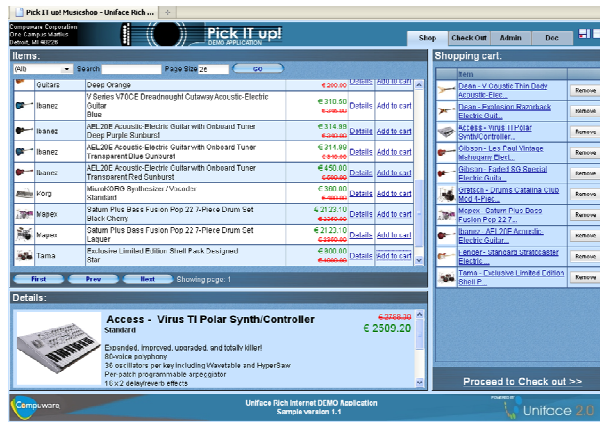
Pick IT up! Musicshop - Uniface Rich ...

Compuware Corporation
One Campus Martius
Detroit, MI 48226

Pick IT up!
DEMO APPLICATION

Shop | Check Out | Admin | Doc

Items.

(All) Search Page Size 20 GO

| | | | | | |
|---|---|---|---|---|---|
| | Guitars | Deep Orange | € 299.00 | Details | Add to cart |
| | Ibanez | V Series V70CE Dreadnought Cutaway Acoustic-Electric Guitar Blue | € 310.50 € 345.00 | Details | Add to cart |
| | Ibanez | AEL20E Acoustic-Electric Guitar with Onboard Tuner Deep Purple Sunburst | € 314.99 € 349.99 | Details | Add to cart |
| | Ibanez | AEL20E Acoustic-Electric Guitar with Onboard Tuner Transparent Blue Sunburst | € 211.99 € 319.00 | Details | Add to cart |
| | Ibanez | AEL20E Acoustic-Electric Guitar with Onboard Tuner Transparent Red Sunburst | € 450.00 € 500.00 | Details | Add to cart |
| | Korg | MicroKORG Synthesizer/Vocoder Standard | € 300.00 € 333.00 | Details | Add to cart |
| | Mapex | Saturn Plus Bass Fusion Pop 22 7-Piece Drum Set Black Cherry | € 2123.10 € 2359.00 | Details | Add to cart |
| | Mapex | Saturn Plus Bass Fusion Pop 22 7-Piece Drum Set Laquer | € 2123.10 € 2359.00 | Details | Add to cart |
| | Tama | Exclusive Limited Edition Shell Pack Designed Star | € 300.00 € 1000.00 | Details | Add to cart |

First | Prev | Next | Showing page: 1

Shopping cart.

Item

Dean - V Coustic Thin Body Acoustic-Elec... Remove
Dean - Exploding Razorback Electric Guit... Remove
Access - Virus TI Polar Synth/Controller Remove
Gibson - Les Paul Vintage Mahogany Elect... Remove
Gibson - Faded SG Special Electric Guita... Remove
Gretsch - Drums Catalina Club Mod 4-Pie... Remove
Mapex - Saturn Plus Bass Fusion Pop 22 7... Remove
Ibanez - AEL20E Acoustic-Electric Guita... Remove
Fender - Standard Stratocaster Electric Guit... Remove
Tama - Exclusive Limited Edition Shell P... Remove

Details:

Access - Virus TI Polar Synth/Controller
Standard

€ 2788.30
€ 2509.20

Expanded, improved, upgraded, and totally killer!
80-voice polyphony
36 oscillators per key including Wavetable and HyperSaw
Per-patch programmable arpeggiator
16 x 2 delay/reverb effects

Proceed to Check out >>

Compuware

Uniface Rich Internet DEMO Application
Sample version 1.1

POWERED BY Uniface 2.0